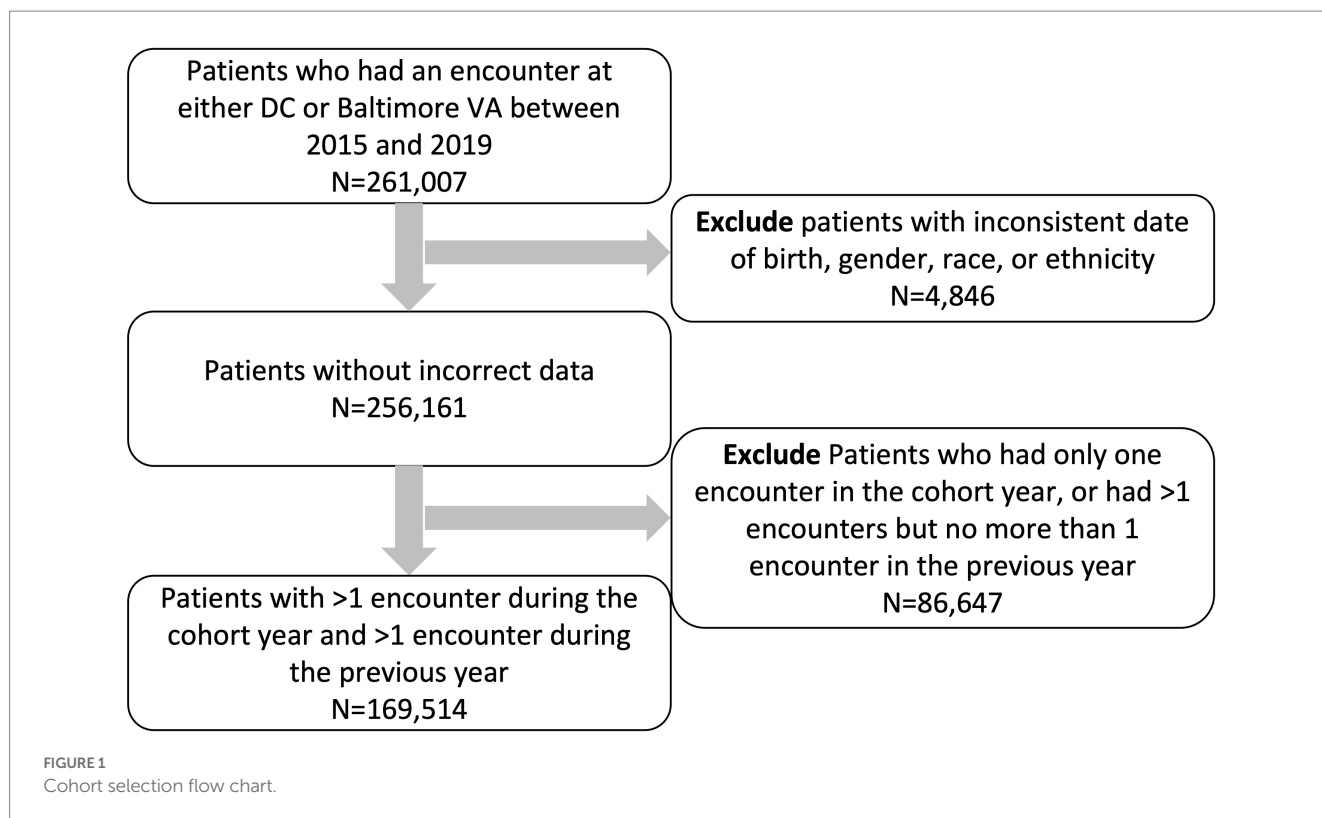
Patients who had an encounter at either DC or Baltimore VA between 2015 and 2019
N=261,007

**Exclude** patients with inconsistent date of birth, gender, race, or ethnicity
N=4,846

Patients without incorrect data
N=256,161

**Exclude** Patients who had only one encounter in the cohort year, or had >1 encounters but no more than 1 encounter in the previous year
N=86,647

Patients with >1 encounter during the cohort year and >1 encounter during the previous year
N=169,514

FIGURE 1
Cohort selection flow chart.